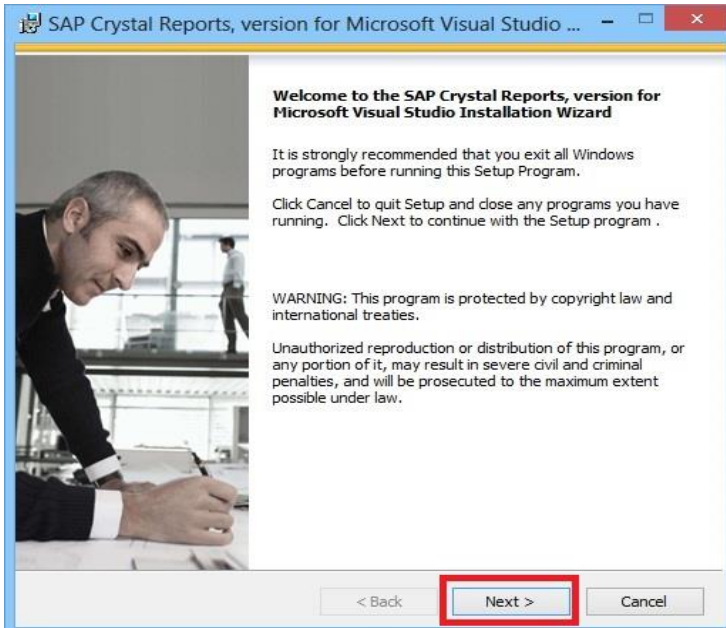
SAP Crystal Reports, version for Microsoft Visual Studio ...

Welcome to the SAP Crystal Reports, version for Microsoft Visual Studio Installation Wizard

It is strongly recommended that you exit all Windows programs before running this Setup Program.

Click Cancel to quit Setup and close any programs you have running. Click Next to continue with the Setup program .

WARNING: This program is protected by copyright law and international treaties.

Unauthorized reproduction or distribution of this program, or any portion of it, may result in severe civil and criminal penalties, and will be prosecuted to the maximum extent possible under law.

< Back
Next >
Cancel